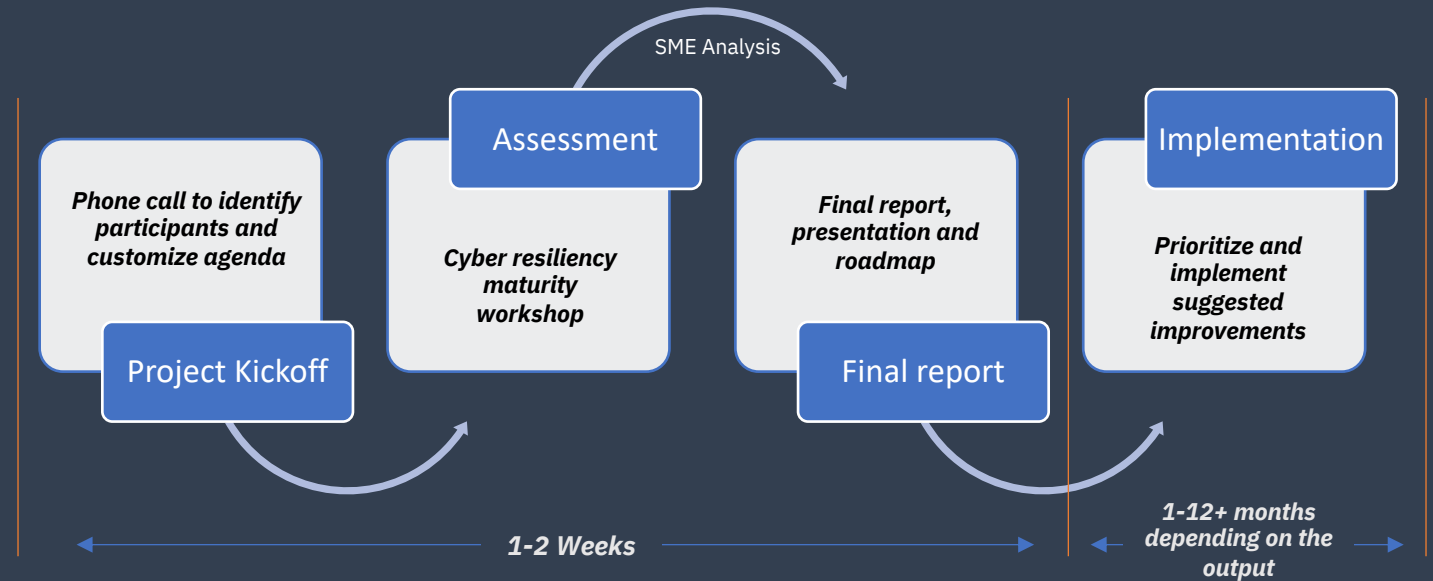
SME Analysis

Phone call to identify participants and customize agenda

Project Kickoff

Assessment

Cyber resiliency maturity workshop

Final report, presentation and roadmap

Final report

Implementation

Prioritize and implement suggested improvements

1-2 Weeks

1-12+ months depending on the output